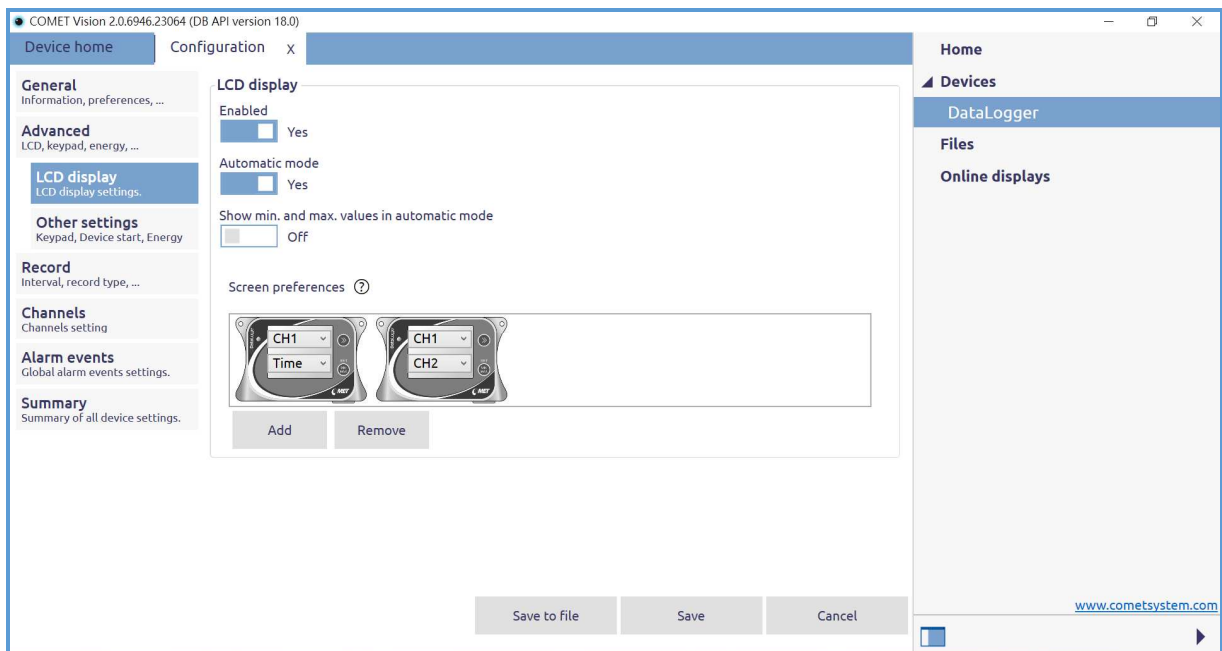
COMET Vision 2.0.6946.23064 (DB API version 18.0)

Device home

Configuration X

General
Information, preferences, ...

Advanced
LCD, keypad, energy, ...

LCD display
LCD display settings.

Other settings
Keypad, Device start, Energy

Record
Interval, record type, ...

Channels
Channels setting

Alarm events
Global alarm events settings.

Summary
Summary of all device settings.

LCD display

Enabled
Yes

Automatic mode
Yes

Show min. and max. values in automatic mode
Off

Screen preferences ?

| CH1 | CH1 |
|---|---|
| Time | CH2 |

Add

Remove

Save to file

Save

Cancel

Home

Devices

DataLogger

Files

Online displays

www.cometsystem.com